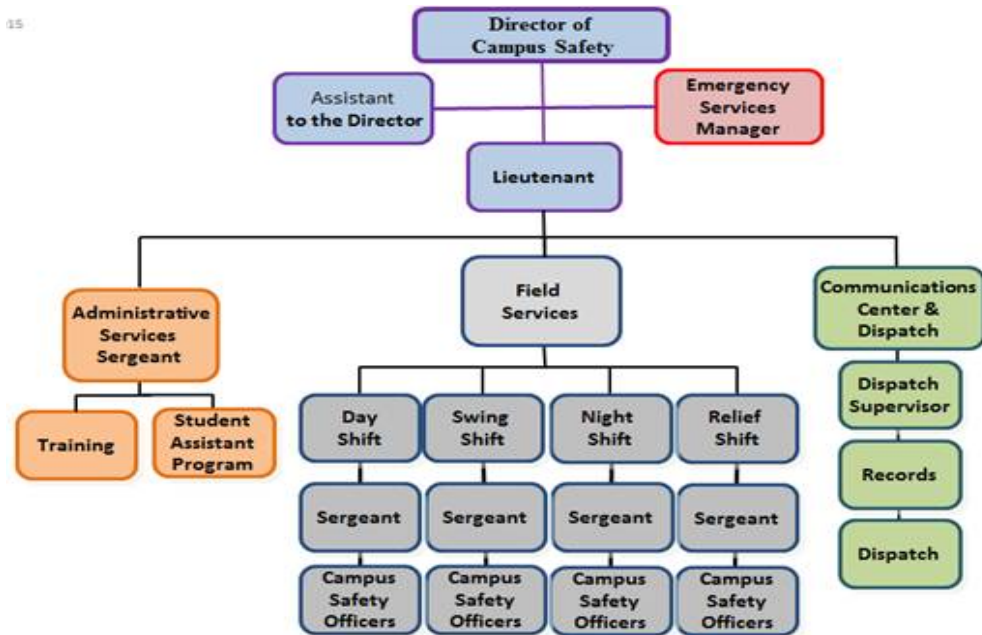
15

Director of Campus Safety

Assistant to the Director

Emergency Services Manager

Lieutenant

Administrative Services Sergeant

Training

Student Assistant Program

Field Services

Day Shift

Swing Shift

Night Shift

Relief Shift

Sergeant

Sergeant

Sergeant

Sergeant

Campus Safety Officers

Campus Safety Officers

Campus Safety Officers

Campus Safety Officers

Communications Center & Dispatch

Dispatch Supervisor

Records

Dispatch